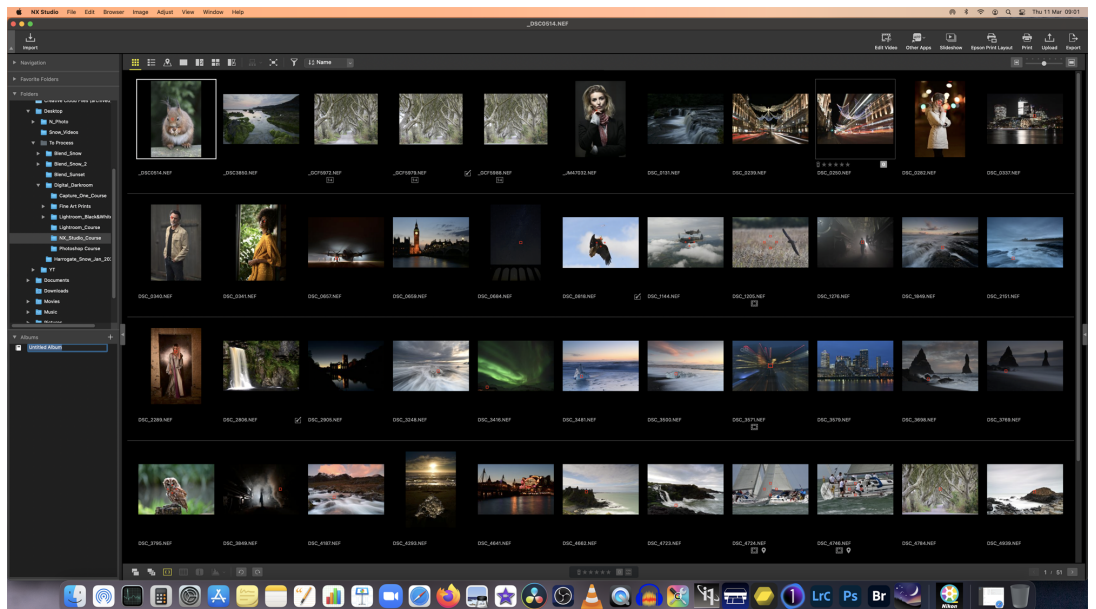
NX Studio File Edit Browser Image Adjust View Window Help

Thu 11 Mar 09:01

_DSC0514.NEF

Import

Edit Video Other Apps Slideshow Epson Print Layout Print Upload Export

Name

Navigation

Favorite Folders

Folders

Desktop
N_Photo
Snow_Videos
To Process
Blend_Snow
Blend_Snow_2
Blend_Sunset
Digital_Darkroom
Capture_One_Course
Fine Art Prints
Lightroom_Black&White
Lightroom_Course
NX_Studio_Course
Photoshop Course
Harrogate_Snow_Jan_20
YT
Documents
Downloads
Movies
Music

Albums

Untitled Album

_DSC0514.NEF
_DSC3850.NEF
_DCF5972.NEF
_DCF5975.NEF
_DCF5988.NEF
_A447032.NEF
DSC_0131.NEF
DSC_0239.NEF
DSC_0250.NEF
DSC_0262.NEF
DSC_0337.NEF

DSC_0340.NEF
DSC_0341.NEF
DSC_0657.NEF
DSC_0659.NEF
DSC_0684.NEF
DSC_0816.NEF
DSC_1144.NEF
DSC_1205.NEF
DSC_1276.NEF
DSC_1649.NEF
DSC_2151.NEF

DSC_2289.NEF
DSC_2806.NEF
DSC_2905.NEF
DSC_3248.NEF
DSC_3416.NEF
DSC_3481.NEF
DSC_3530.NEF
DSC_3571.NEF
DSC_3579.NEF
DSC_3699.NEF
DSC_3768.NEF

DSC_3795.NEF
DSC_3849.NEF
DSC_4187.NEF
DSC_4293.NEF
DSC_4641.NEF
DSC_4662.NEF
DSC_4723.NEF
DSC_4724.NEF
DSC_4746.NEF
DSC_4784.NEF
DSC_4939.NEF

1 / 51

Lrc Ps Br